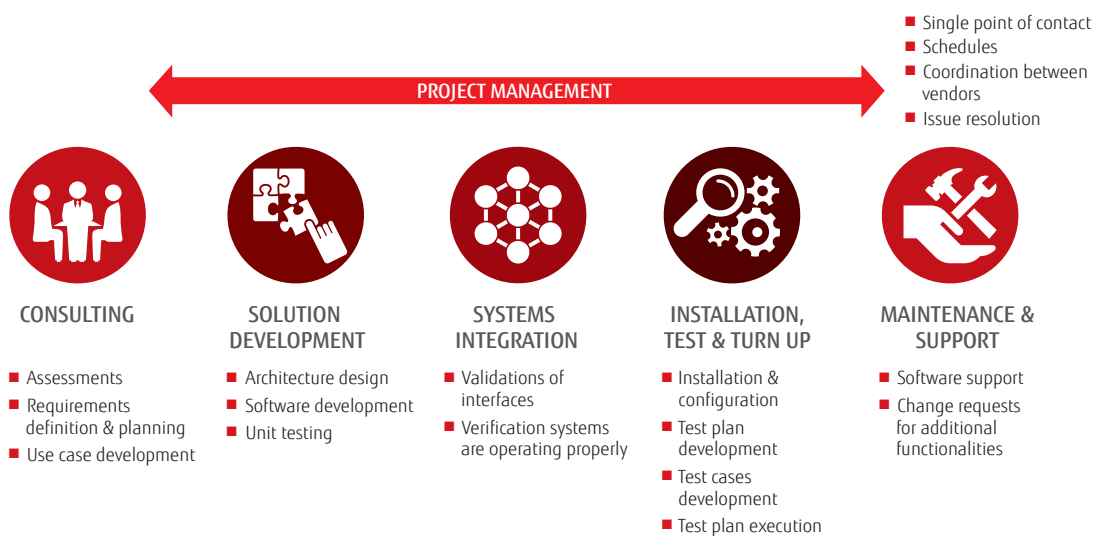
PROJECT MANAGEMENT

- Single point of contact
- Schedules
- Coordination between vendors
- Issue resolution

CONSULTING

- Assessments
- Requirements definition & planning
- Use case development

SOLUTION DEVELOPMENT

- Architecture design
- Software development
- Unit testing

SYSTEMS INTEGRATION

- Validations of interfaces
- Verification systems are operating properly

INSTALLATION, TEST & TURN UP

- Installation & configuration
- Test plan development
- Test cases development
- Test plan execution

MAINTENANCE & SUPPORT

- Software support
- Change requests for additional functionalities